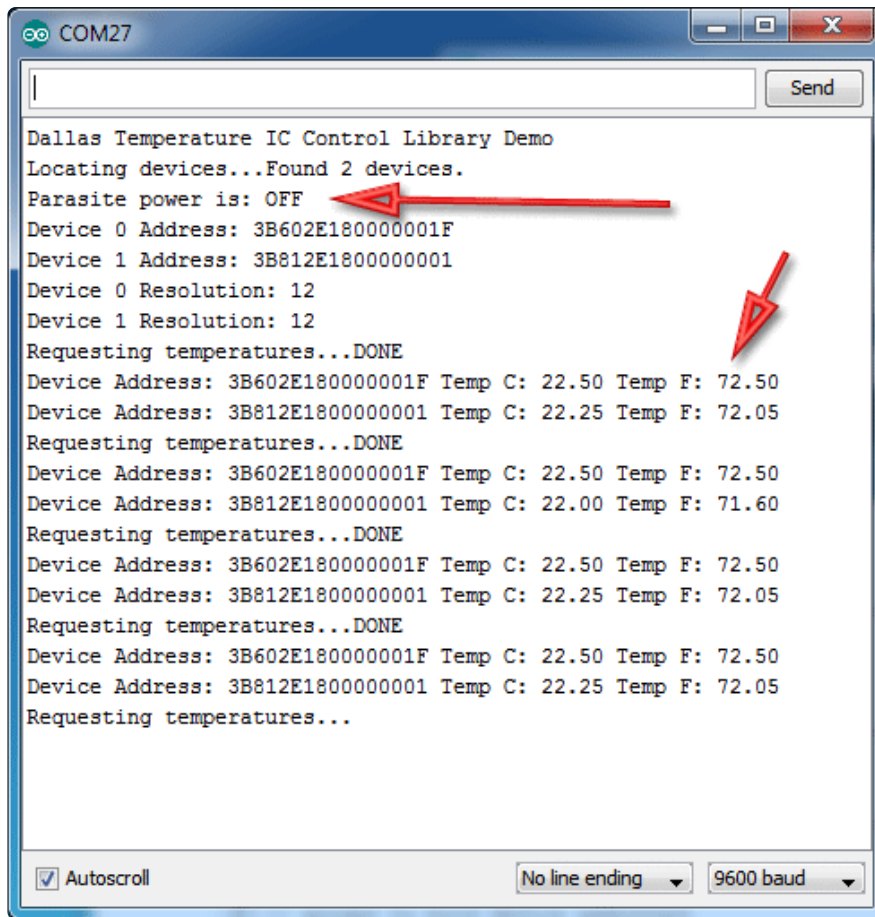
COM27

Send

Dallas Temperature IC Control Library Demo
Locating devices...Found 2 devices.
Parasite power is: OFF
Device 0 Address: 3B602E180000001F
Device 1 Address: 3B812E1800000001
Device 0 Resolution: 12
Device 1 Resolution: 12
Requesting temperatures...DONE
Device Address: 3B602E180000001F Temp C: 22.50 Temp F: 72.50
Device Address: 3B812E1800000001 Temp C: 22.25 Temp F: 72.05
Requesting temperatures...DONE
Device Address: 3B602E180000001F Temp C: 22.50 Temp F: 72.50
Device Address: 3B812E1800000001 Temp C: 22.00 Temp F: 71.60
Requesting temperatures...DONE
Device Address: 3B602E180000001F Temp C: 22.50 Temp F: 72.50
Device Address: 3B812E1800000001 Temp C: 22.25 Temp F: 72.05
Requesting temperatures...DONE
Device Address: 3B602E180000001F Temp C: 22.50 Temp F: 72.50
Device Address: 3B812E1800000001 Temp C: 22.25 Temp F: 72.05
Requesting temperatures...

Autoscroll

No line ending

9600 baud